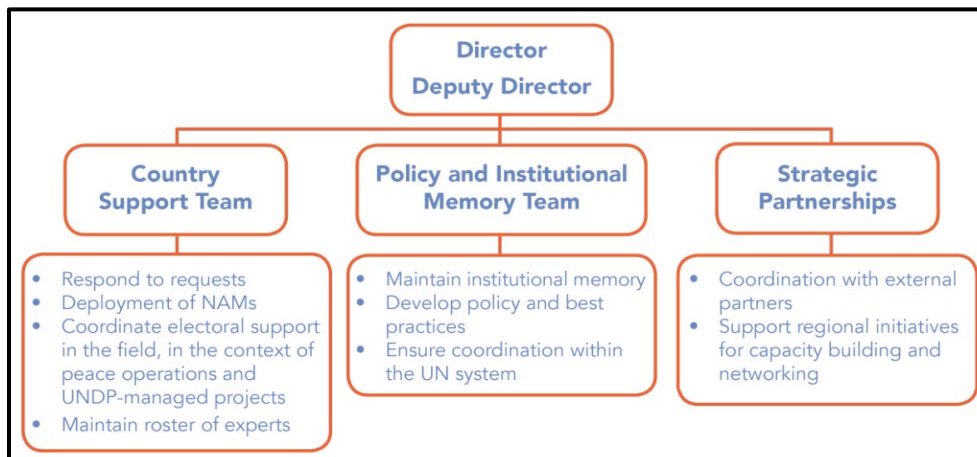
Director
Deputy Director

Country Support Team

- Respond to requests
- Deployment of NAMs
- Coordinate electoral support in the field, in the context of peace operations and UNDP-managed projects
- Maintain roster of experts

Policy and Institutional Memory Team

- Maintain institutional memory
- Develop policy and best practices
- Ensure coordination within the UN system

Strategic Partnerships

- Coordination with external partners
- Support regional initiatives for capacity building and networking